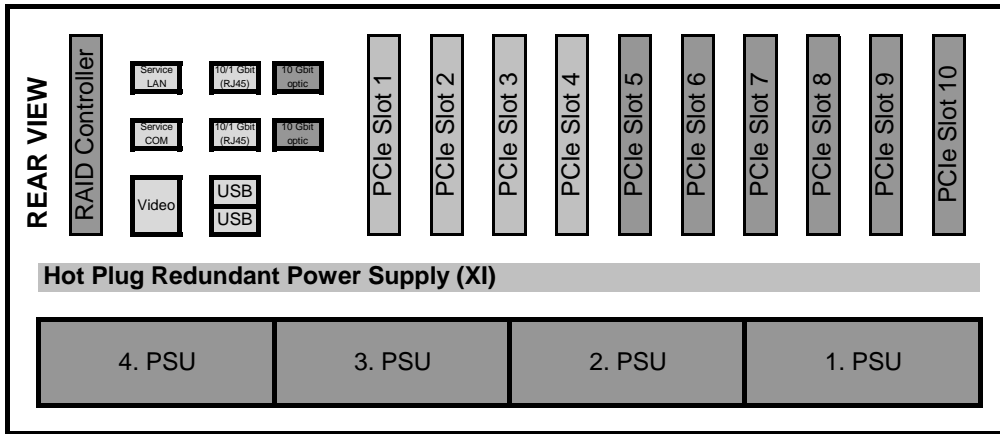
REAR VIEW

RAID Controller

Service LAN

10/1 Gbit (RJ45)

10 Gbit optic

Service COM

10/1 Gbit (RJ45)

10 Gbit optic

Video

USB

USB

PCIe Slot 1

PCIe Slot 2

PCIe Slot 3

PCIe Slot 4

PCIe Slot 5

PCIe Slot 6

PCIe Slot 7

PCIe Slot 8

PCIe Slot 9

PCIe Slot 10

Hot Plug Redundant Power Supply (XI)

4. PSU

3. PSU

2. PSU

1. PSU